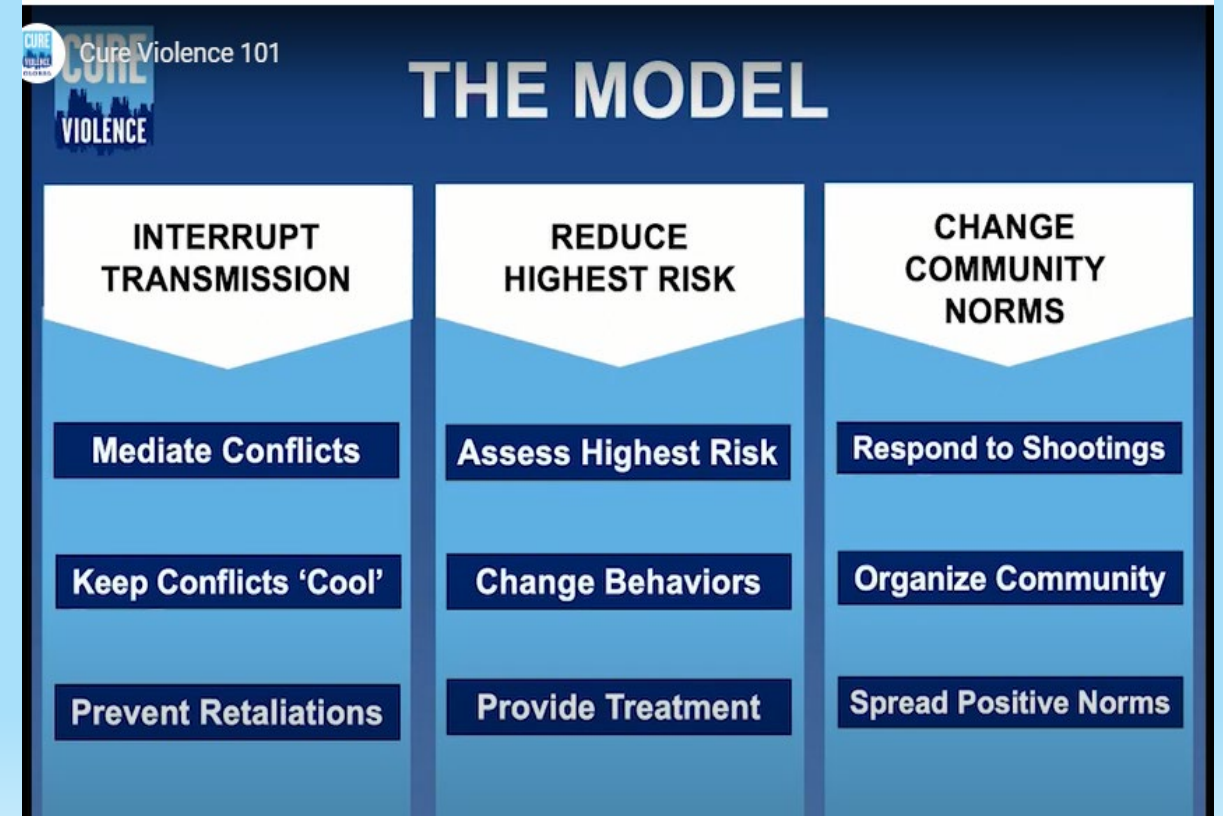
Cure Violence 101

CURE VIOLENCE

THE MODEL

| INTERRUPT TRANSMISSION | REDUCE HIGHEST RISK | CHANGE COMMUNITY NORMS |
|---|---|---|
| Mediate Conflicts | Assess Highest Risk | Respond to Shootings |
| Keep Conflicts 'Cool' | Change Behaviors | Organize Community |
| Prevent Retaliations | Provide Treatment | Spread Positive Norms |